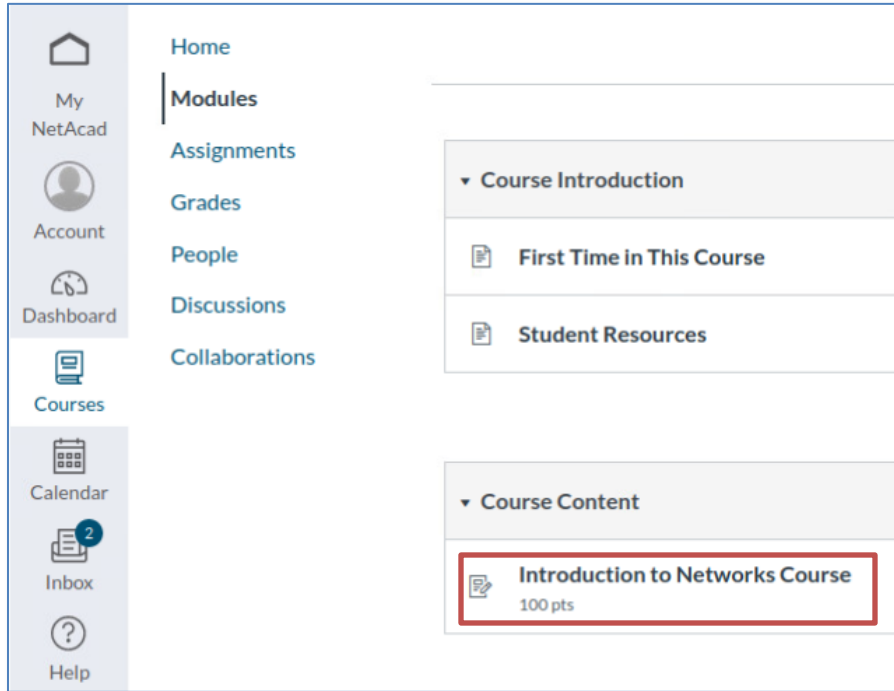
My NetAcad
Account
Dashboard
Courses
Calendar
2
Inbox
Help

Home
Modules
Assignments
Grades
People
Discussions
Collaborations

Course Introduction
First Time in This Course
Student Resources

Course Content
Introduction to Networks Course
100 pts